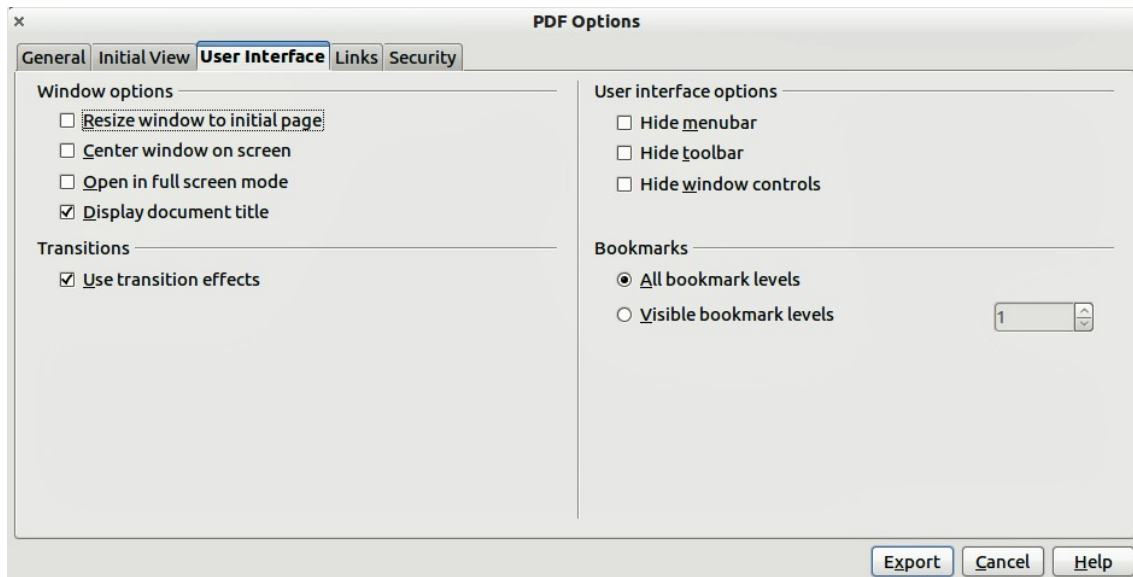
×

PDF Options

General | Initial View | User Interface | Links | Security

Window options

☐ Resize window to initial page

☐ Center window on screen

☐ Open in full screen mode

☑ Display document title

Transitions

☑ Use transition effects

User interface options

☐ Hide menubar

☐ Hide toolbar

☐ Hide window controls

Bookmarks

◉ All bookmark levels

○ Visible bookmark levels 1

Export | Cancel | Help